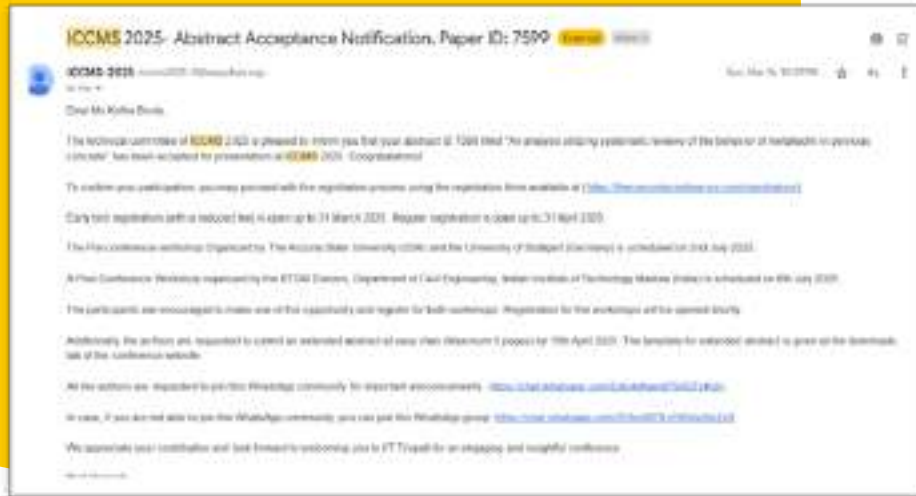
ICCMS 2025- Abstract Acceptance Notification, Paper ID: 7599 External Inbox

ICCMS 2025 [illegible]
to me

Dear Ms Kolha Bindu,

The technical committee of ICCMS 2025 is pleased to inform you that your abstract ID 7599 titled "An analysis utilizing systematic review of the behavior of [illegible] in pervious concrete" has been accepted for presentation at ICCMS 2025. Congratulations!

To confirm your participation, you may proceed with the registration process using the registration form available at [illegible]

Early bird registration (with a reduced fee) is open up to 31 March 2025. Regular registration is open up to 31 April 2025.

The Pre-conference workshop Organized by The Arizona State University (USA) and the University of Stuttgart (Germany) is scheduled on 2nd July 2025.

A Post Conference Workshop organized by the IITDM Chennai, Department of Civil Engineering, Indian Institute of Technology Madras (India) is scheduled on 6th July 2025.

The participants are encouraged to make use of this opportunity and register for both workshops. Registration for the workshops will be opened shortly.

Additionally, the authors are requested to submit an extended abstract of easy chair (Maximum 5 pages) by 15th April 2025. The template for extended abstract is given at the downloads tab of the conference website.

All the authors are requested to join this WhatsApp community for important announcements. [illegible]

In case, if you are not able to join the WhatsApp community, you can join this WhatsApp group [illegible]

We appreciate your contribution and look forward to welcoming you to IIT Tirupati for an engaging and insightful conference.

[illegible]